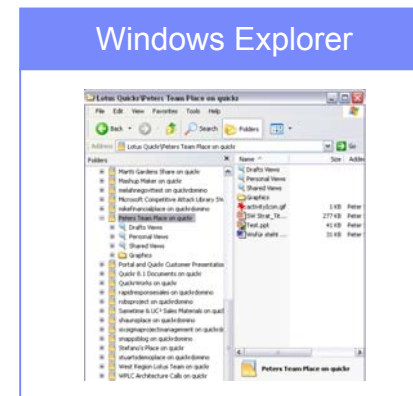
Windows Explorer

Lotus Quickr\Peters Team Place on quickr

File Edit View Favorites Tools Help

Back Search Folders

Address Lotus Quickr\Peters Team Place on quickr Go

Folders

Martis Gardens Share on quickr
Mashup Maker on quickr
melahnegovthtest on quickrdomino
Microsoft Competitive Attack Library 5%
mikefinancialplace on quickrdomino
Peters Team Place on quickr
Drafts Views
Personal Views
Shared Views
Graphics
Portal and Quickr Customer Presentatio
Quickr 8.1 Documents on quickr
QuickrWorks on quickr
rapidresponsesales on quickrdomino
roboproject on quickrdomino
Sametime & UC² Sales Materials on quic
shaunsplace on quickrdomino
sivagnaprojectmanagement on quickrd
snappsblog on quickrdomino
Stefano's Place on quickr
stuartsdemoplace on quickrdomino
West Region Lotus Team on quickr
WPLC Architecture Calls on quickr

Name Size Added

Drafts Views
Personal Views
Shared Views
Graphics
activityIcon.gif 1 KB Peter
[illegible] 277 KB Peter
Test.ppt 41 KB Peter
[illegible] 31 KB Peter

Peters Team Place on quickr